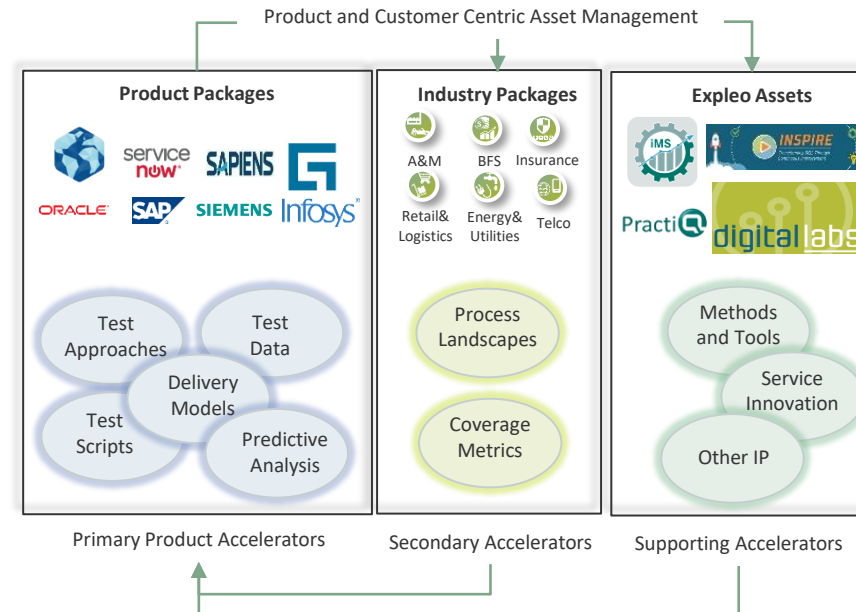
Product and Customer Centric Asset Management

Product Packages

service now SAPIENS
ORACLE SAP SIEMENS Infosys

Test Approaches

Test Data

Delivery Models

Test Scripts

Predictive Analysis

Industry Packages

A&M BFS Insurance

Retail& Logistics Energy& Utilities Telco

Process Landscapes

Coverage Metrics

Expleo Assets

iMS INSPIRE

PractiQ digital labs

Methods and Tools

Service Innovation

Other IP

Primary Product Accelerators

Secondary Accelerators

Supporting Accelerators